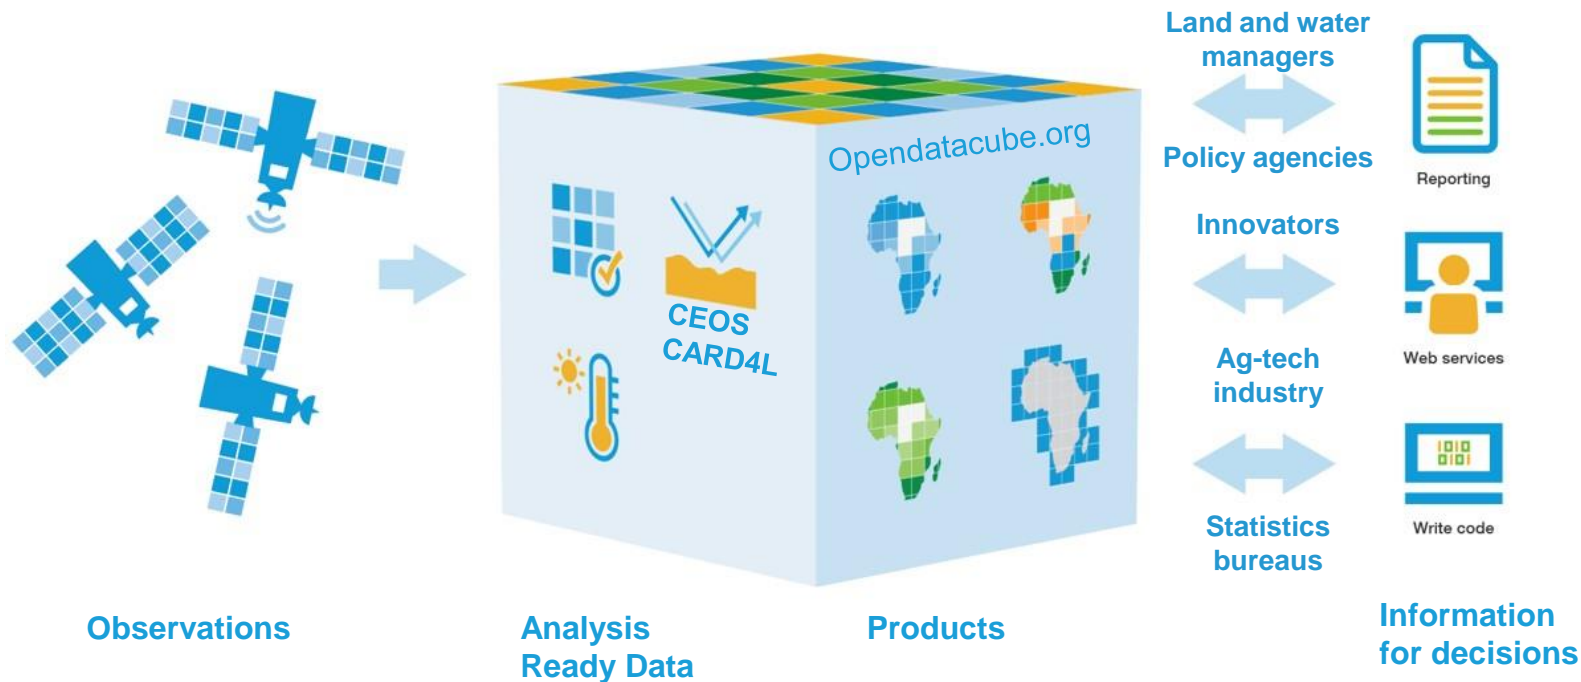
Land and water managers

Policy agencies

Innovators

Ag-tech industry

Statistics bureaus

Reporting

Web services

Write code

Opendatacube.org

CEOS CARD4L

Observations

Analysis Ready Data

Products

Information for decisions